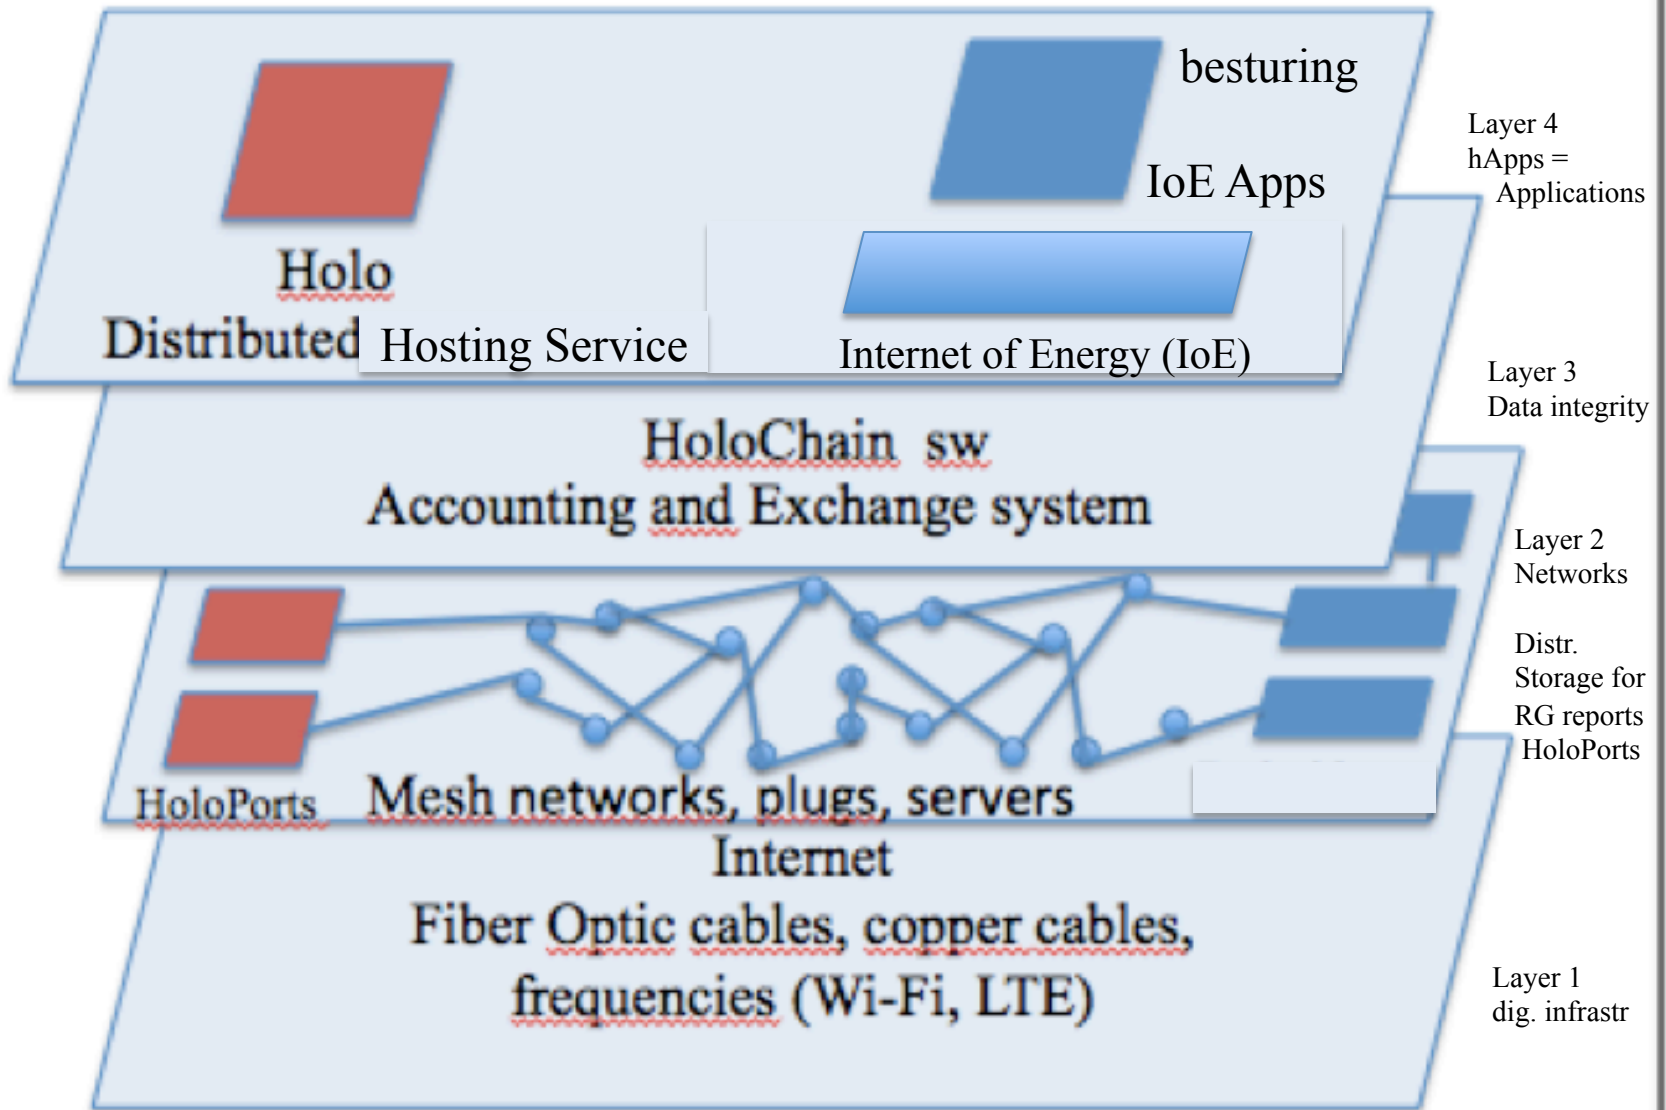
besturing

IoE Apps

Holo
Distributed Hosting Service

Internet of Energy (IoE)

Layer 4
hApps =
Applications

Layer 3
Data integrity

HoloChain sw
Accounting and Exchange system

Layer 2
Networks

Distr.
Storage for
RG reports
HoloPorts

HoloPorts

Mesh networks, plugs, servers

Internet
Fiber Optic cables, copper cables, frequencies (Wi-Fi, LTE)

Layer 1
dig. infrastr